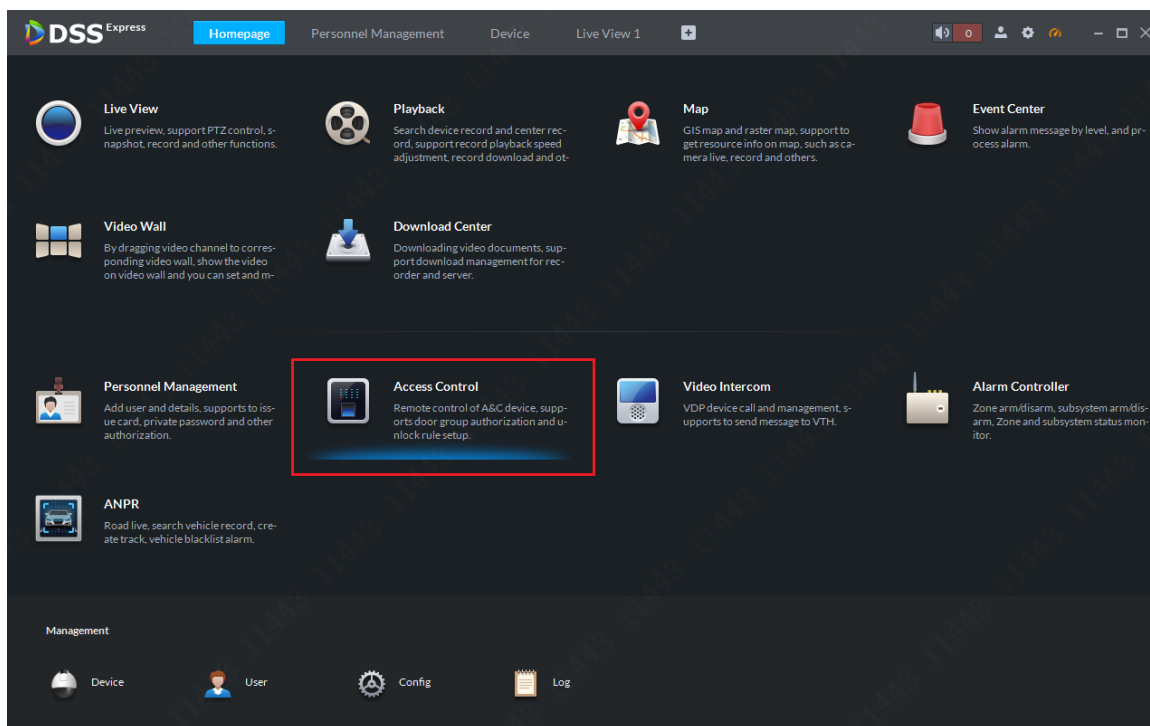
DSS Express

Homepage Personnel Management Device Live View 1

0

Live View
Live preview, support PTZ control, snapshot, record and other functions.

Playback
Search device record and center record, support record playback speed adjustment, record download and ot-

Map
GIS map and raster map, support to get resource info on map, such as camera live, record and others.

Event Center
Show alarm message by level, and process alarm.

Video Wall
By dragging video channel to corresponding video wall, show the video on video wall and you can set and m-

Download Center
Downloading video documents, support download management for recorder and server.

Personnel Management
Add user and details, supports to issue card, private password and other authorization.

Access Control
Remote control of A&C device, supports door group authorization and unlock rule setup.

Video Intercom
VDP device call and management, supports to send message to VTH.

Alarm Controller
Zone arm/disarm, subsystem arm/disarm, Zone and subsystem status monitor.

ANPR
Road live, search vehicle record, create track, vehicle blacklist alarm.

Management

Device User Config Log